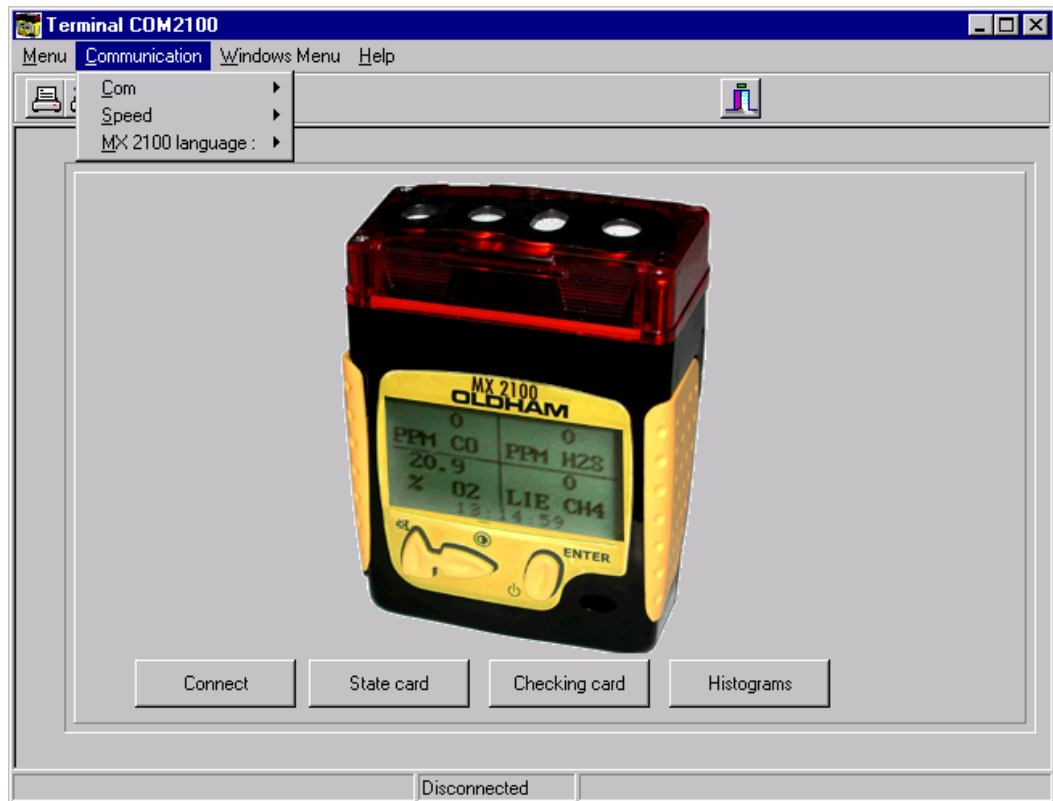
Terminal COM2100

Menu Communication Windows Menu Help

Com
Speed
MX 2100 language :

MX 2100
OLDHAM

0
PPM CO
0
PPM H2S
20.9
% O2
0
LIE CH4
13:14:59

ENTER

Connect
State card
Checking card
Histograms

Disconnected